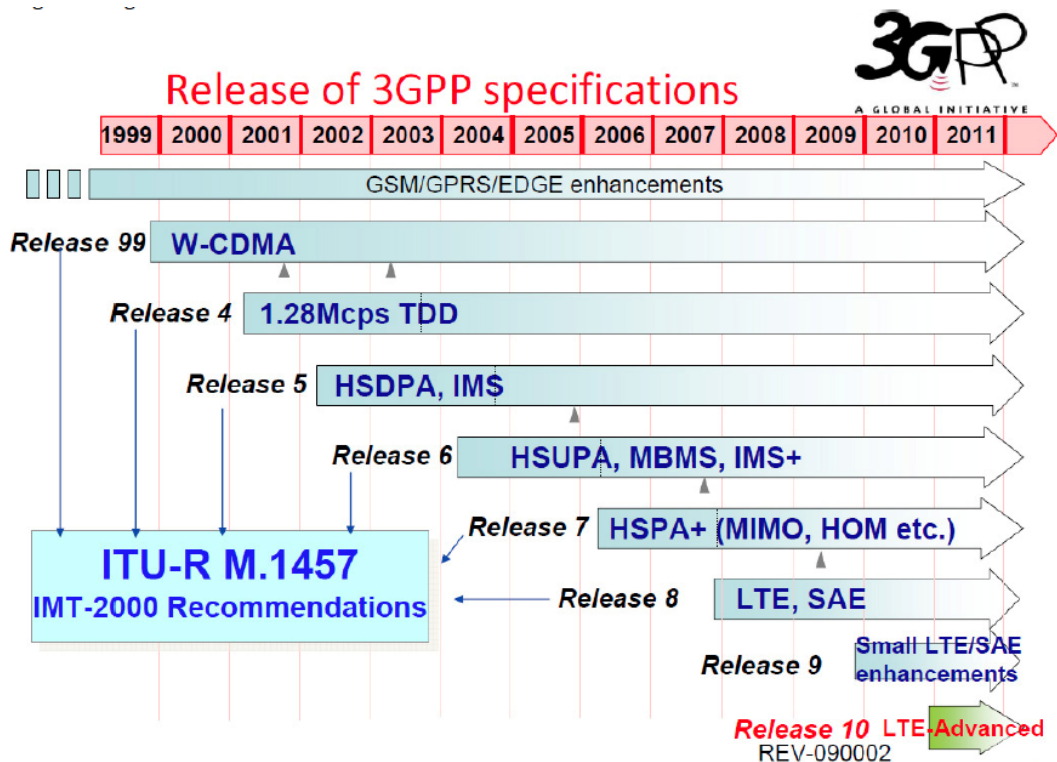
3GPP
A GLOBAL INITIATIVE

Release of 3GPP specifications

| 1999 | 2000 | 2001 | 2002 | 2003 | 2004 | 2005 | 2006 | 2007 | 2008 | 2009 | 2010 | 2011 |
|---|---|---|---|---|---|---|---|---|---|---|---|---|

GSM/GPRS/EDGE enhancements

Release 99 W-CDMA

Release 4 1.28Mcps TDD

Release 5 HSDPA, IMS

Release 6 HSUPA, MBMS, IMS+

Release 7 HSPA+ (MIMO, HOM etc.)

ITU-R M.1457
IMT-2000 Recommendations

Release 8 LTE, SAE

Release 9 Small LTE/SAE enhancements

Release 10 LTE-Advanced

REV-090002